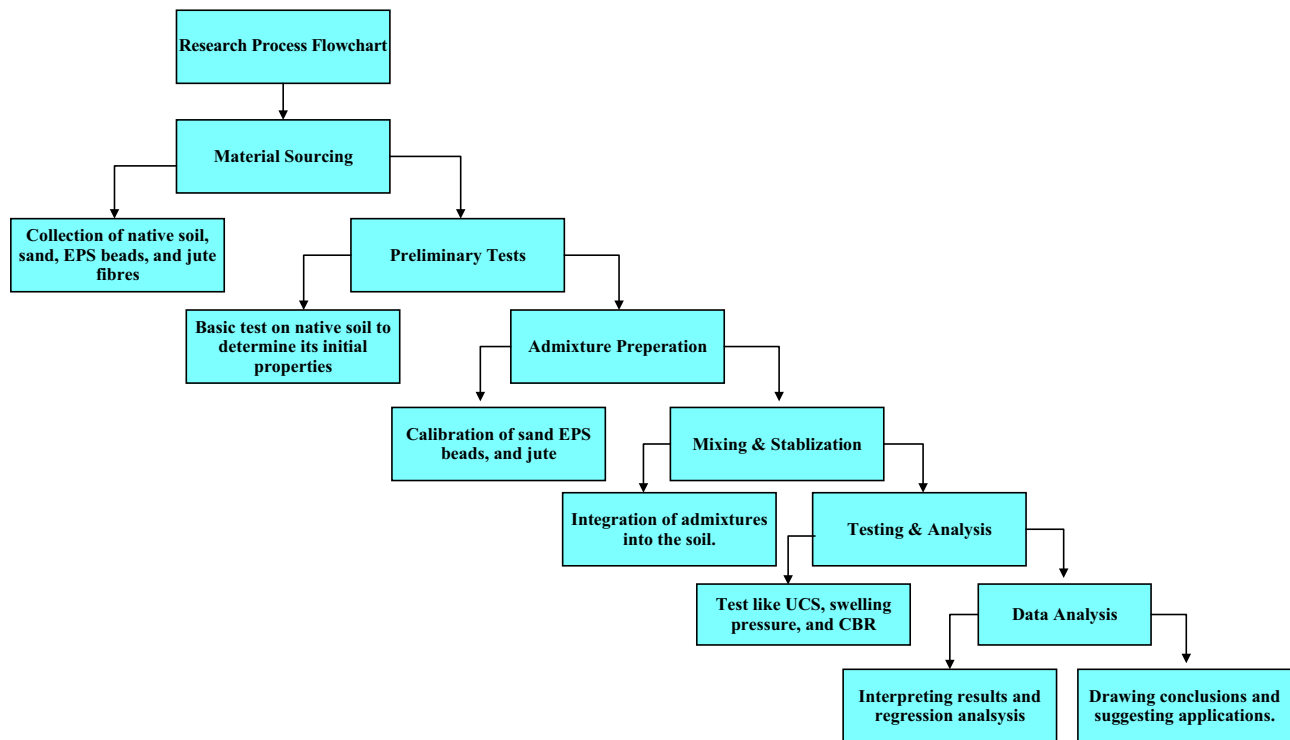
Research Process Flowchart

Material Sourcing

Collection of native soil, sand, EPS beads, and jute fibres

Preliminary Tests

Basic test on native soil to determine its initial properties

Admixture Preperation

Calibration of sand EPS beads, and jute

Mixing & Stablization

Integration of admixtures into the soil.

Testing & Analysis

Test like UCS, swelling pressure, and CBR

Data Analysis

Interpreting results and regression analsysis

Drawing conclusions and suggesting applications.